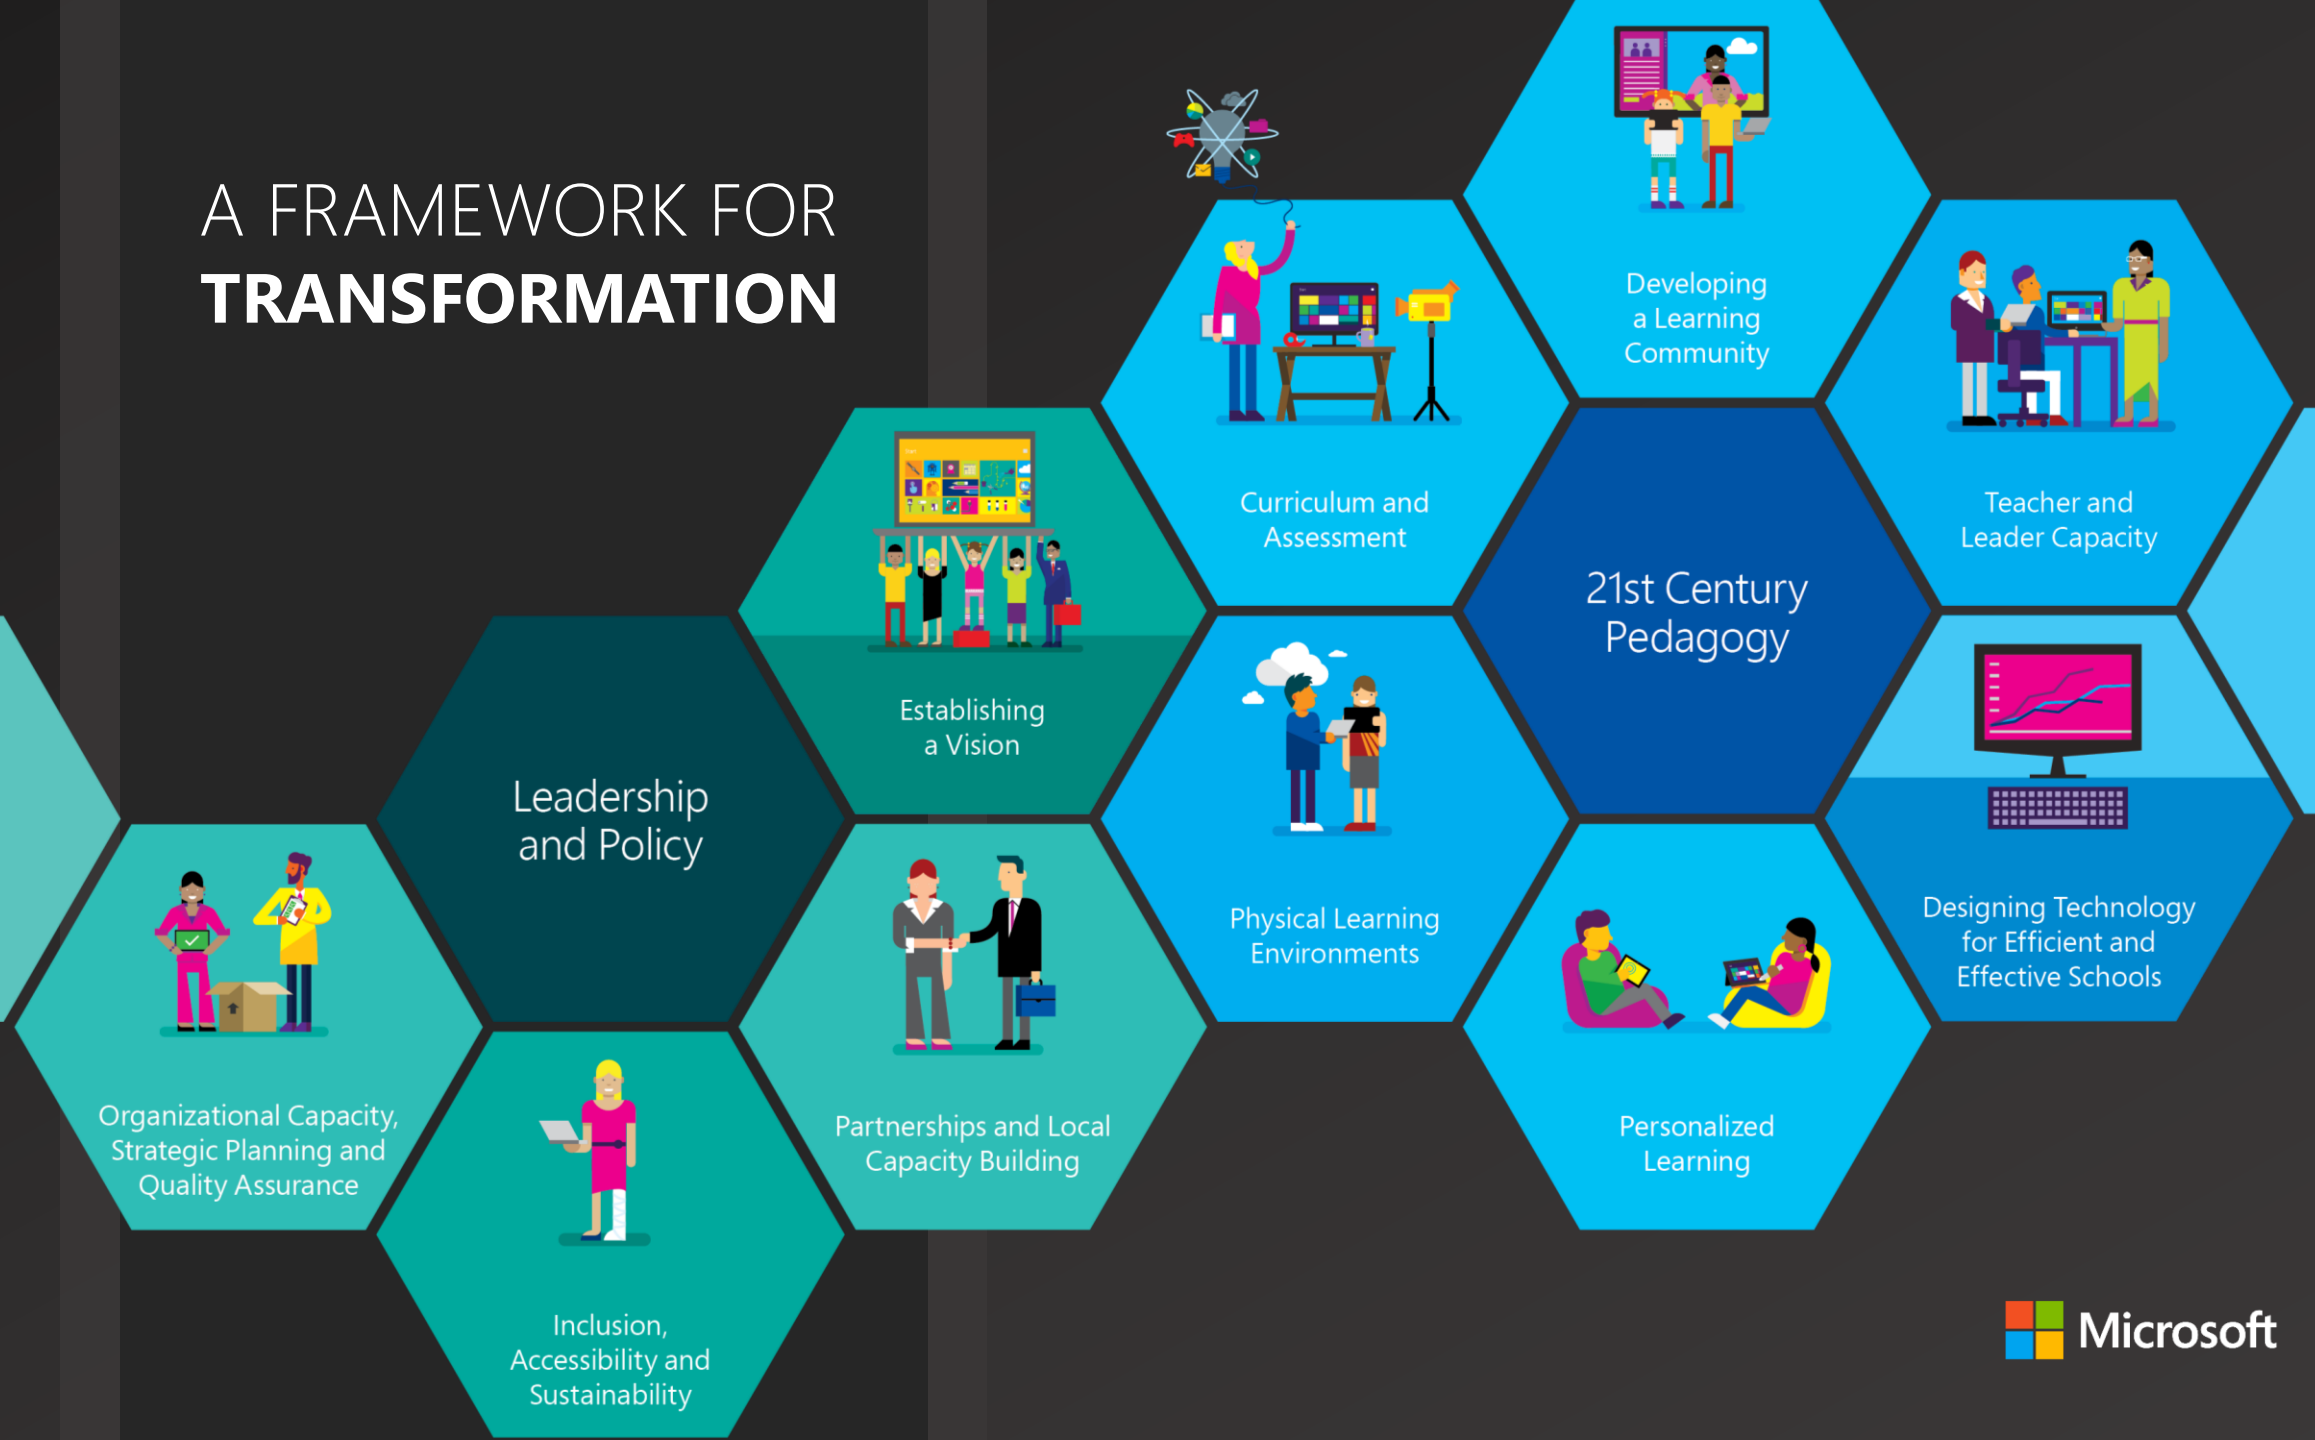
A FRAMEWORK FOR
TRANSFORMATION

Developing a Learning Community

Curriculum and Assessment

Teacher and Leader Capacity

21st Century Pedagogy

Establishing a Vision

Leadership and Policy

Physical Learning Environments

Designing Technology for Efficient and Effective Schools

Organizational Capacity, Strategic Planning and Quality Assurance

Partnerships and Local Capacity Building

Personalized Learning

Inclusion, Accessibility and Sustainability

Microsoft